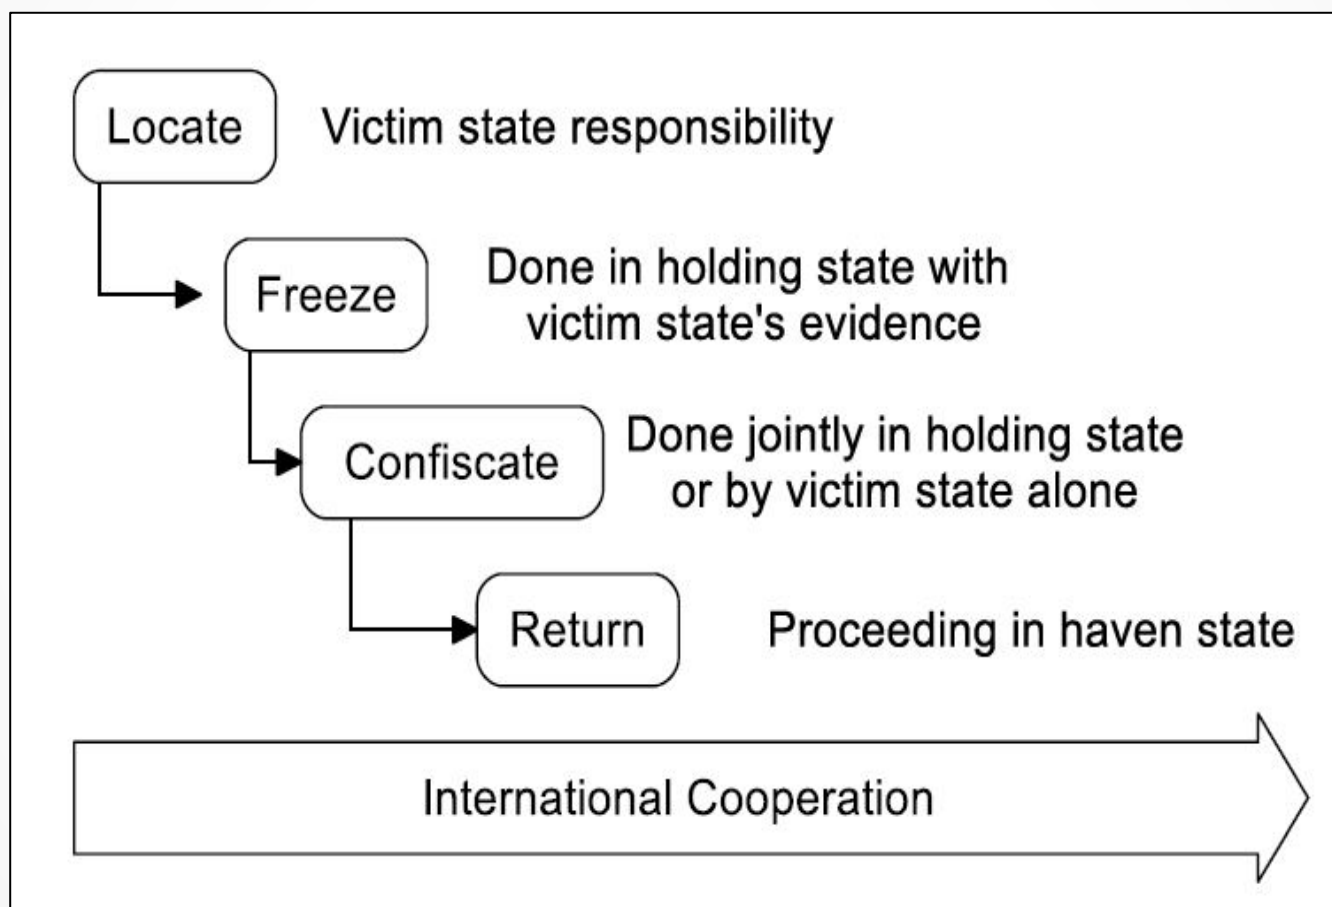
Locate Victim state responsibility

Freeze Done in holding state with victim state's evidence

Confiscate Done jointly in holding state or by victim state alone

Return Proceeding in haven state

International Cooperation